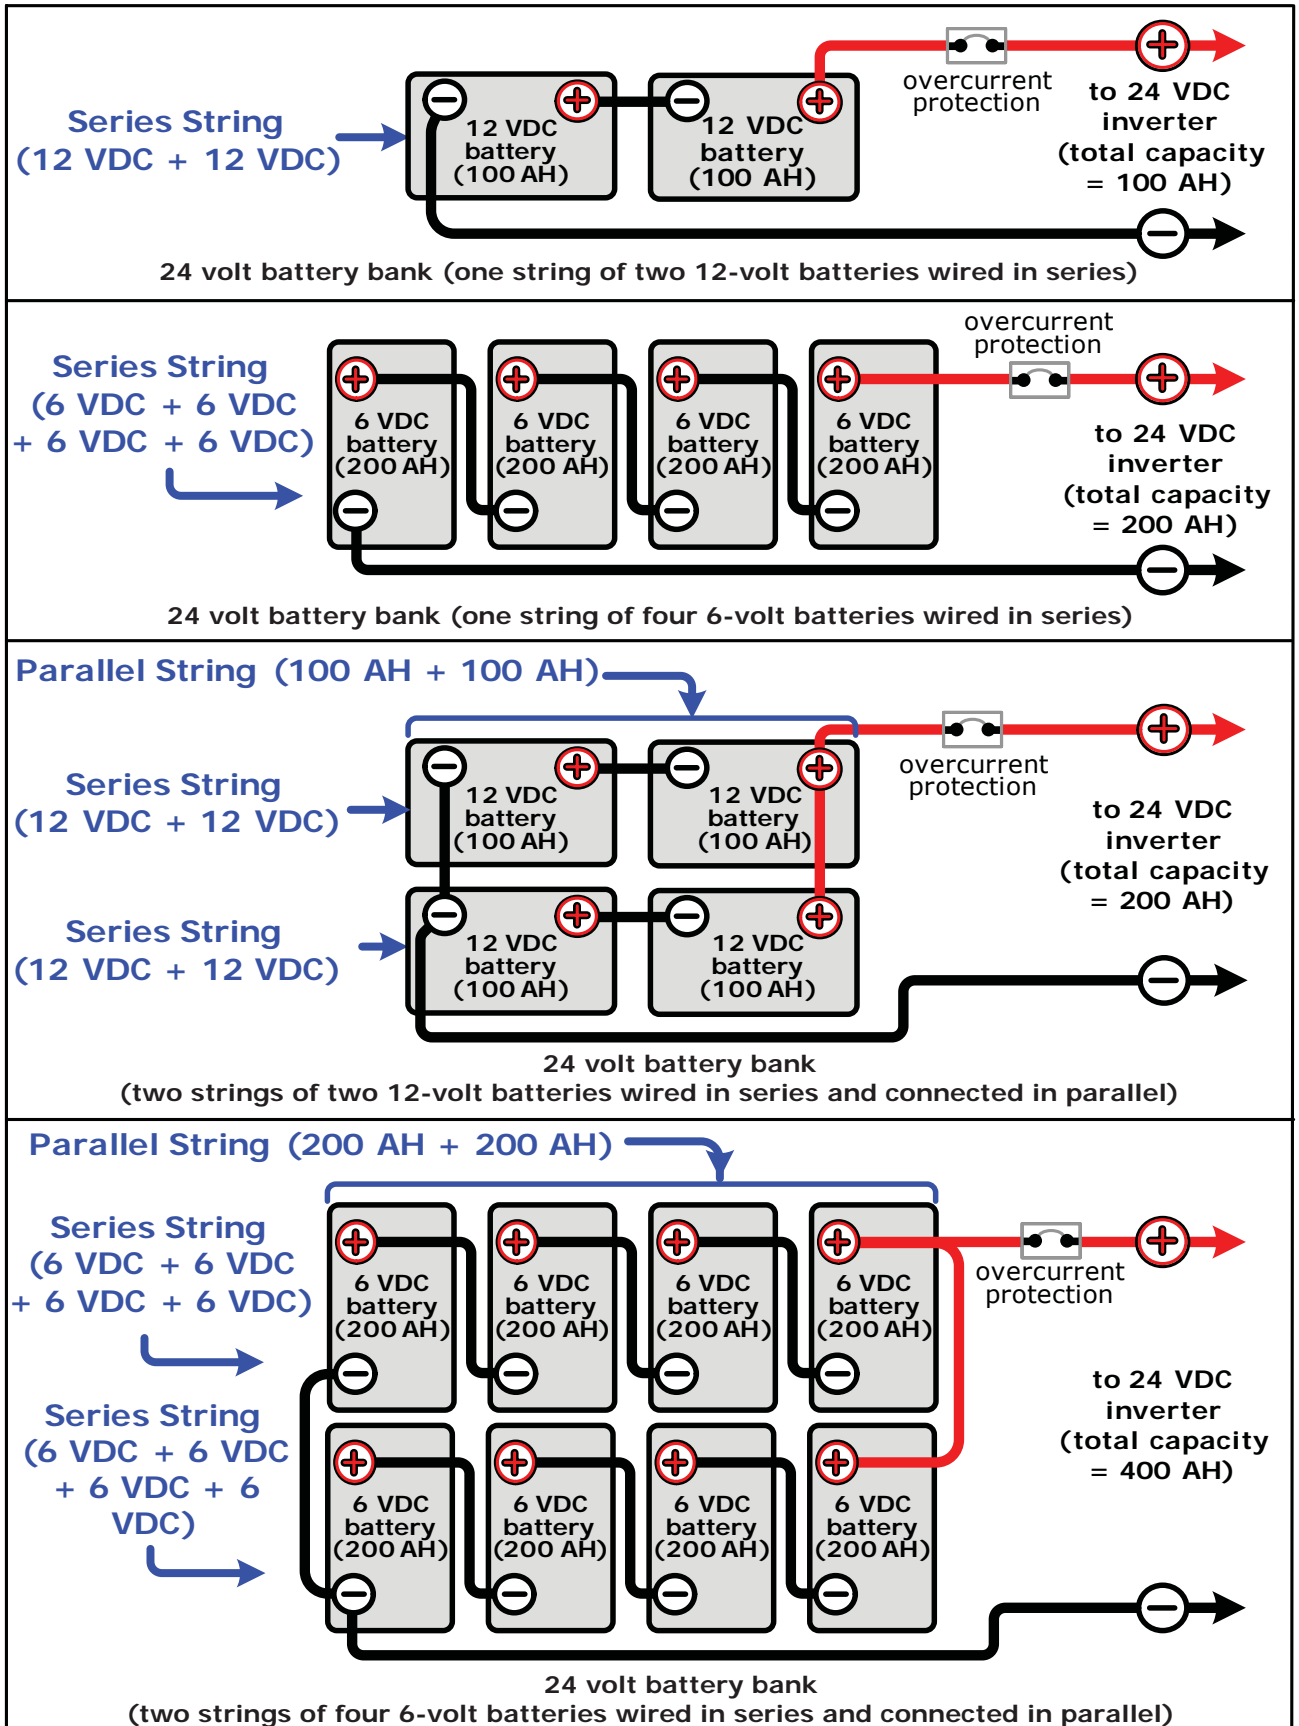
Series String
(12 VDC + 12 VDC)

12 VDC battery (100 AH)

12 VDC battery (100 AH)

overcurrent protection

to 24 VDC inverter (total capacity = 100 AH)

24 volt battery bank (one string of two 12-volt batteries wired in series)

Series String
(6 VDC + 6 VDC + 6 VDC + 6 VDC)

6 VDC battery (200 AH)

6 VDC battery (200 AH)

6 VDC battery (200 AH)

6 VDC battery (200 AH)

overcurrent protection

to 24 VDC inverter (total capacity = 200 AH)

24 volt battery bank (one string of four 6-volt batteries wired in series)

Parallel String (100 AH + 100 AH)

Series String
(12 VDC + 12 VDC)

12 VDC battery (100 AH)

12 VDC battery (100 AH)

overcurrent protection

to 24 VDC inverter (total capacity = 200 AH)

Series String
(12 VDC + 12 VDC)

12 VDC battery (100 AH)

12 VDC battery (100 AH)

24 volt battery bank
(two strings of two 12-volt batteries wired in series and connected in parallel)

Parallel String (200 AH + 200 AH)

Series String
(6 VDC + 6 VDC + 6 VDC + 6 VDC)

6 VDC battery (200 AH)

6 VDC battery (200 AH)

6 VDC battery (200 AH)

6 VDC battery (200 AH)

overcurrent protection

to 24 VDC inverter (total capacity = 400 AH)

Series String
(6 VDC + 6 VDC + 6 VDC + 6 VDC)

6 VDC battery (200 AH)

6 VDC battery (200 AH)

6 VDC battery (200 AH)

6 VDC battery (200 AH)

24 volt battery bank
(two strings of four 6-volt batteries wired in series and connected in parallel)